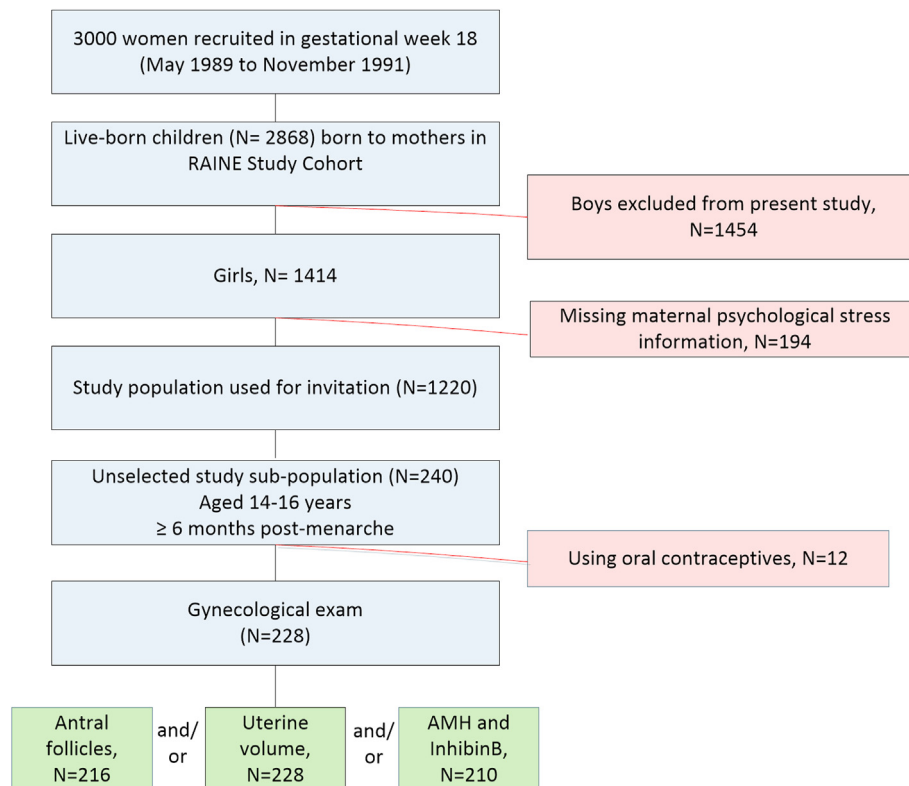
3000 women recruited in gestational week 18 (May 1989 to November 1991)

Live-born children (N= 2868) born to mothers in RAINE Study Cohort

Boys excluded from present study, N=1454

Girls, N= 1414

Missing maternal psychological stress information, N=194

Study population used for invitation (N=1220)

Unselected study sub-population (N=240)
Aged 14-16 years
≥ 6 months post-menarche

Using oral contraceptives, N=12

Gynecological exam (N=228)

Antral follicles, N=216

and/ or

Uterine volume, N=228

and/ or

AMH and InhibinB, N=210